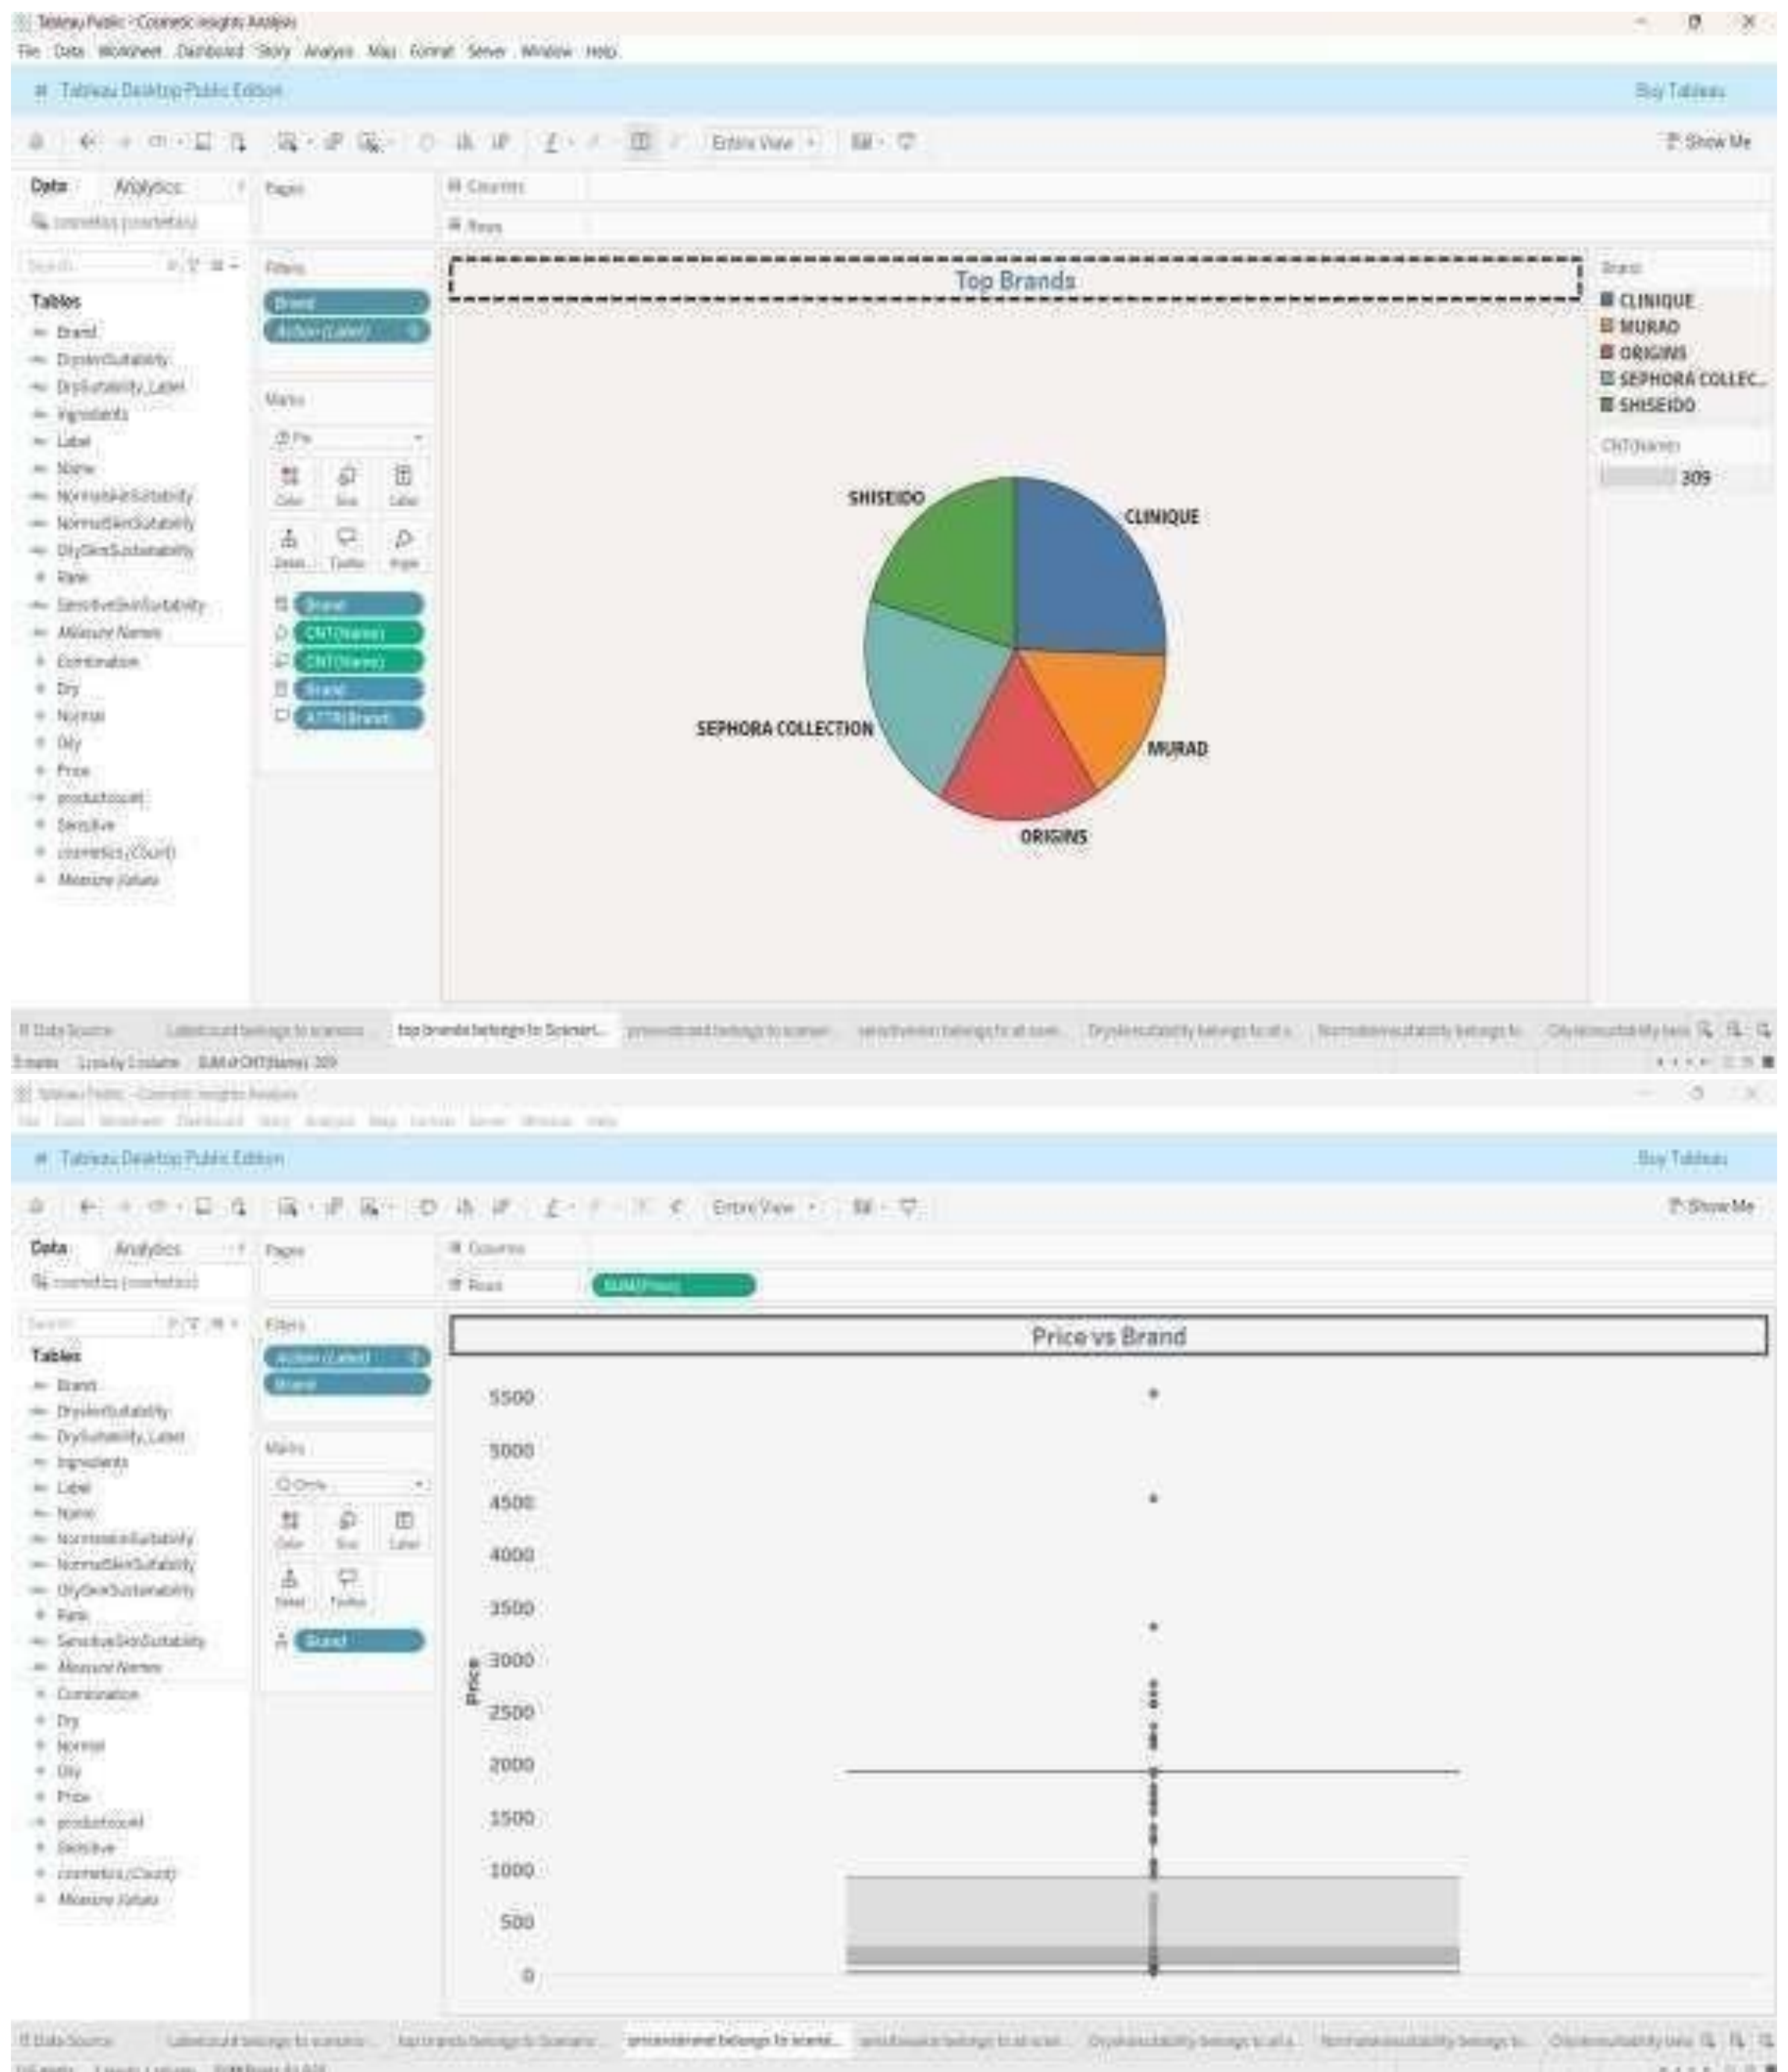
Tableau Public - Cosmetic Insights Analysis
File Data Worksheet Dashboard Story Analysis Map Format Server Window Help
Tableau Desktop Public Edition
Buy Tableau
Entire View
Show Me
Data Analytics
Pages
Columns
Rows
cosmetics (cosmetics)
Search
Filters
Tables
Brand
Action (Label)
Brand
DrySkinSuitability
DrySuitability_Label
Ingredients
Label
Name
NormalskinSuitability
NormalSkinSuitability
OilySkinSuitability
Rank
SensitiveSkinSuitability
Measure Names
Combination
Dry
Normal
Oily
Price
productcount
Sensitive
cosmetics (Count)
Measure Values
Marks
Pie
Color Size Label
Detail Tooltip Angle
Brand
CNT(Name)
CNT(Name)
Brand
ATTR(Brand)
Top Brands
Brand
CLINIQUE
MURAD
ORIGINS
SEPHORA COLLEC..
SHISEIDO
CNT(Name)
309
SHISEIDO
CLINIQUE
SEPHORA COLLECTION
MURAD
ORIGINS
Data Source
Labelcount belongs to scenario
top brands belongs to Scenari...
pricevsbrand belongs to scenari...
sensitiveskin belongs to all scen...
Dryskinsuitability belongs to all s...
Normalskinsuitability belongs to...
Oilyskinsuitability belo...
5 marks 1 row by 1 column SUM of CNT(Name): 309
Tableau Public - Cosmetic Insights Analysis
File Data Worksheet Dashboard Story Analysis Map Format Server Window Help
Tableau Desktop Public Edition
Buy Tableau
Entire View
Show Me
Data Analytics
Pages
Columns
Rows
SUM(Price)
cosmetics (cosmetics)
Search
Filters
Tables
Action (Label)
Brand
Brand
DrySkinSuitability
DrySuitability_Label
Ingredients
Label
Name
NormalskinSuitability
NormalSkinSuitability
OilySkinSuitability
Rank
SensitiveSkinSuitability
Measure Names
Combination
Dry
Normal
Oily
Price
productcount
Sensitive
cosmetics (Count)
Measure Values
Marks
Circle
Color Size Label
Detail Tooltip
Brand
Price vs Brand
Price
5500
5000
4500
4000
3500
3000
2500
2000
1500
1000
500
0
Data Source
Labelcount belongs to scenario
top brands belongs to Scenario
pricevsbrand belongs to scenari...
sensitiveskin belongs to all scen...
Dryskinsuitability belongs to all s...
Normalskinsuitability belongs to...
Oilyskinsuitability belo...
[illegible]